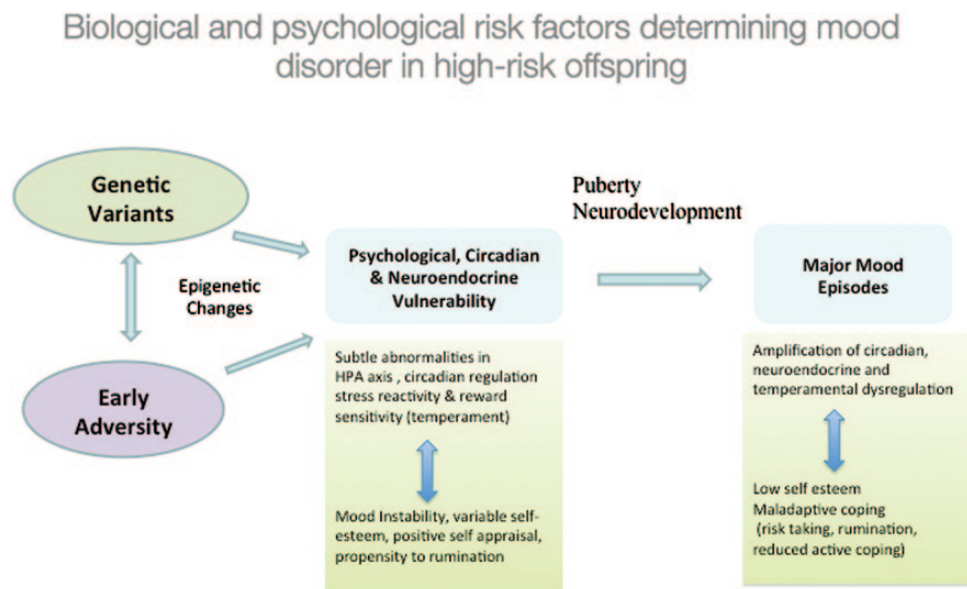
Biological and psychological risk factors determining mood disorder in high-risk offspring

Genetic Variants

Epigenetic Changes

Early Adversity

Psychological, Circadian & Neuroendocrine Vulnerability

Subtle abnormalities in HPA axis , circadian regulation stress reactivity & reward sensitivity (temperament)

Mood Instability, variable self-esteem, positive self appraisal, propensity to rumination

Puberty Neurodevelopment

Major Mood Episodes

Amplification of circadian, neuroendocrine and temperamental dysregulation

Low self esteem Maladaptive coping (risk taking, rumination, reduced active coping)